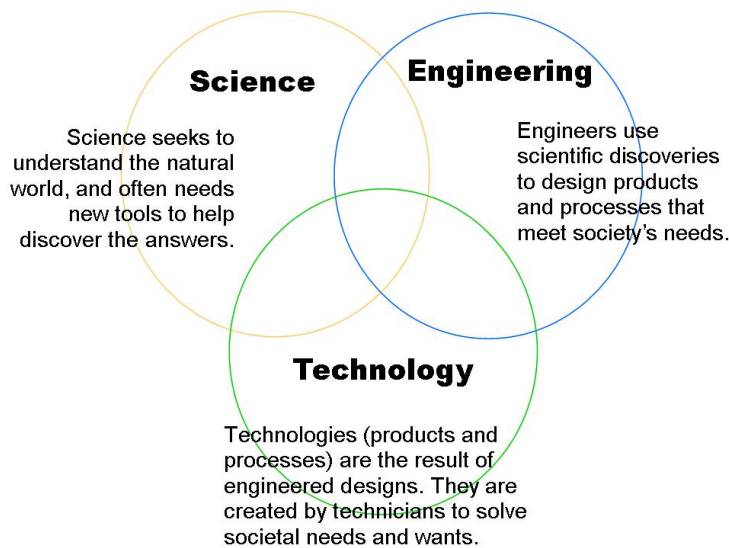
Science

Science seeks to understand the natural world, and often needs new tools to help discover the answers.

Engineering

Engineers use scientific discoveries to design products and processes that meet society's needs.

Technology

Technologies (products and processes) are the result of engineered designs. They are created by technicians to solve societal needs and wants.